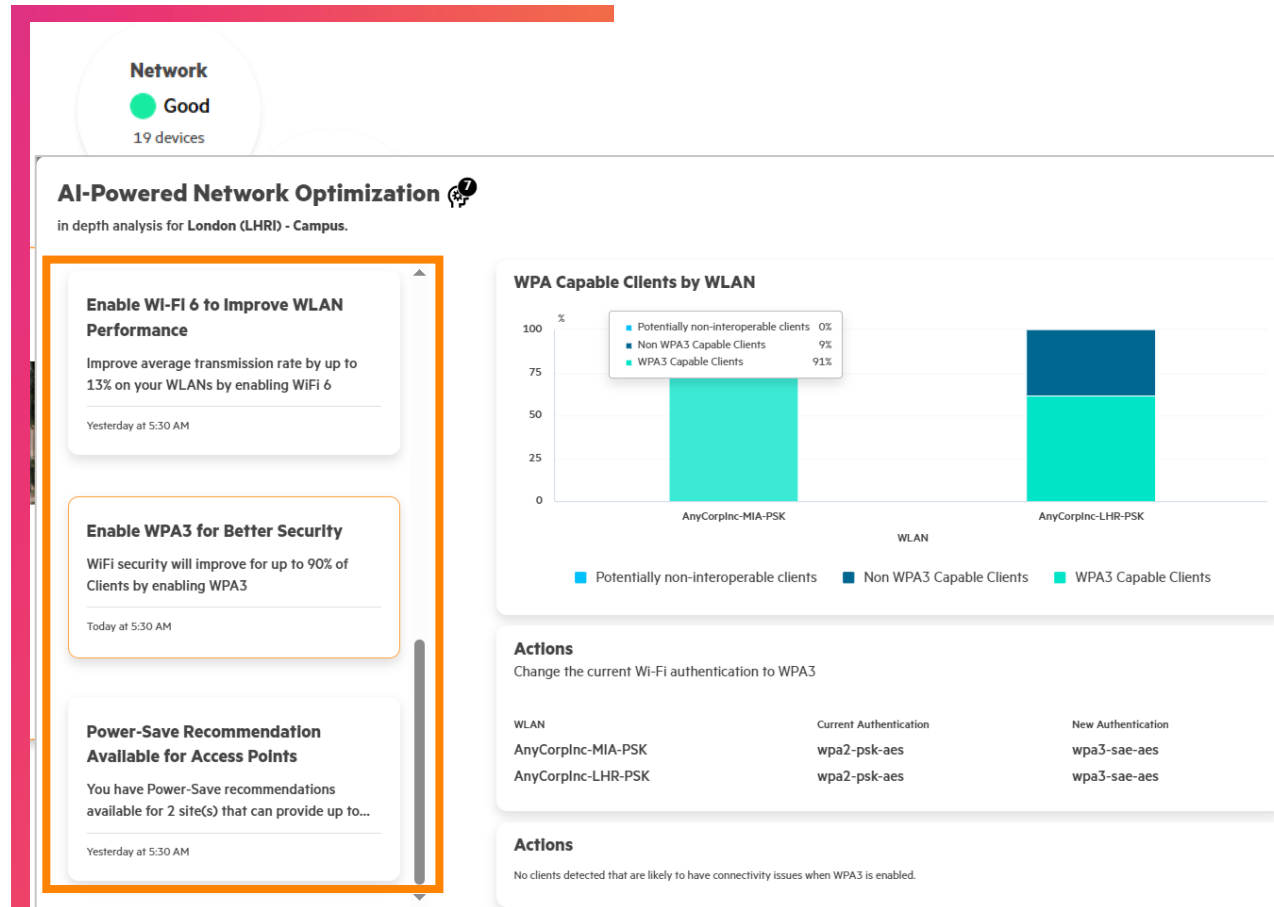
Network
Good
19 devices

AI-Powered Network Optimization 7
in depth analysis for London (LHRI) - Campus.

Enable Wi-Fi 6 to Improve WLAN Performance
Improve average transmission rate by up to 13% on your WLANs by enabling WiFi 6
Yesterday at 5:30 AM

Enable WPA3 for Better Security
WiFi security will improve for up to 90% of Clients by enabling WPA3
Today at 5:30 AM

Power-Save Recommendation Available for Access Points
You have Power-Save recommendations available for 2 site(s) that can provide up to...
Yesterday at 5:30 AM

WPA Capable Clients by WLAN
%
100
75
50
25
0
Potentially non-interoperable clients 0%
Non WPA3 Capable Clients 9%
WPA3 Capable Clients 91%
AnyCorpInc-MIA-PSK
AnyCorpInc-LHR-PSK
WLAN
Potentially non-interoperable clients
Non WPA3 Capable Clients
WPA3 Capable Clients

Actions
Change the current Wi-Fi authentication to WPA3

| WLAN | Current Authentication | New Authentication |
|---|---|---|
| AnyCorpInc-MIA-PSK | wpa2-psk-aes | wpa3-sae-aes |
| AnyCorpInc-LHR-PSK | wpa2-psk-aes | wpa3-sae-aes |

Actions
No clients detected that are likely to have connectivity issues when WPA3 is enabled.